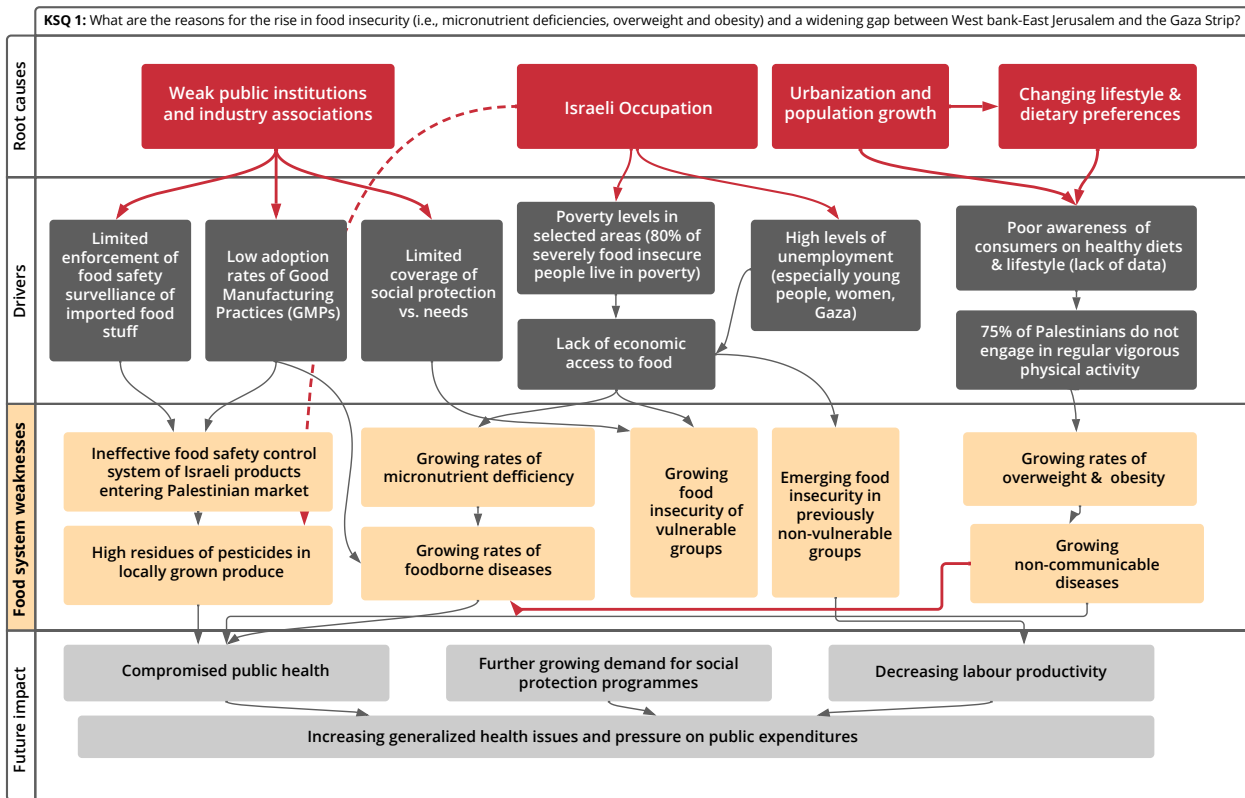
**KSQ 1:** What are the reasons for the rise in food insecurity (i.e., micronutrient deficiencies, overweight and obesity) and a widening gap between West bank-East Jerusalem and the Gaza Strip?

Root causes

Weak public institutions and industry associations

Israeli Occupation

Urbanization and population growth

Changing lifestyle & dietary preferences

Drivers

Limited enforcement of food safety survelliance of imported food stuff

Low adoption rates of Good Manufacturing Practices (GMPs)

Limited coverage of social protection vs. needs

Poverty levels in selected areas (80% of severely food insecure people live in poverty)

Lack of economic access to food

High levels of unemployment (especially young people, women, Gaza)

Poor awareness of consumers on healthy diets & lifestyle (lack of data)

75% of Palestinians do not engage in regular vigorous physical activity

Food system weaknesses

Ineffective food safety control system of Israeli products entering Palestinian market

High residues of pesticides in locally grown produce

Growing rates of micronutrient defficiency

Growing rates of foodborne diseases

Growing food insecurity of vulnerable groups

Emerging food insecurity in previously non-vulnerable groups

Growing rates of overweight & obesity

Growing non-communicable diseases

Future impact

Compromised public health

Further growing demand for social protection programmes

Decreasing labour productivity

Increasing generalized health issues and pressure on public expenditures